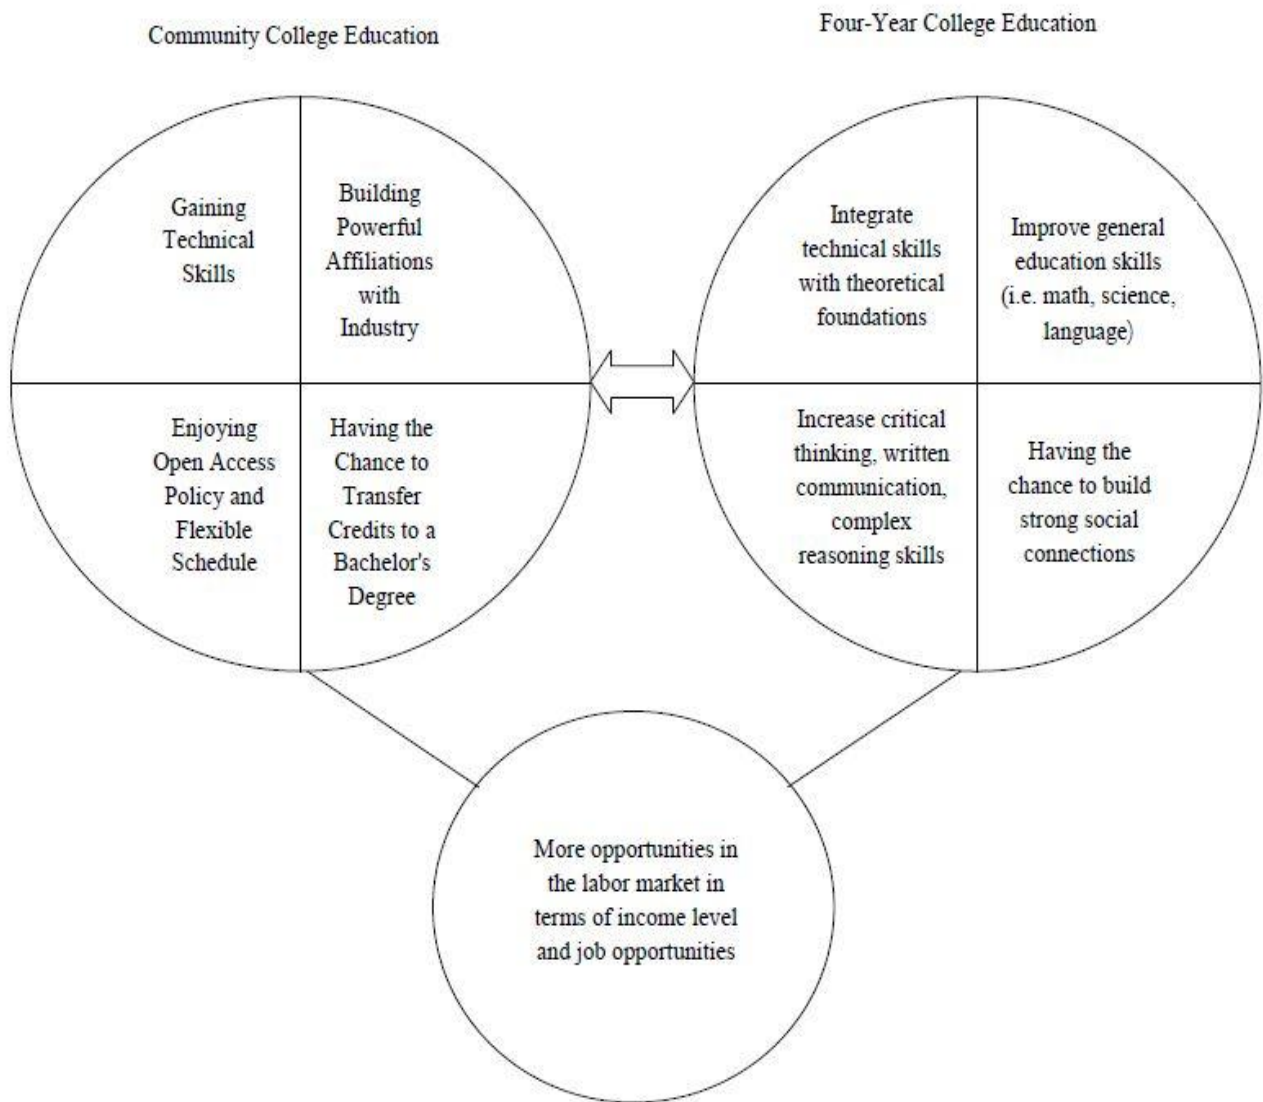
Community College Education

Four-Year College Education

Gaining Technical Skills

Building Powerful Affiliations with Industry

Enjoying Open Access Policy and Flexible Schedule

Having the Chance to Transfer Credits to a Bachelor's Degree

Integrate technical skills with theoretical foundations

Improve general education skills (i.e. math, science, language)

Increase critical thinking, written communication, complex reasoning skills

Having the chance to build strong social connections

More opportunities in the labor market in terms of income level and job opportunities